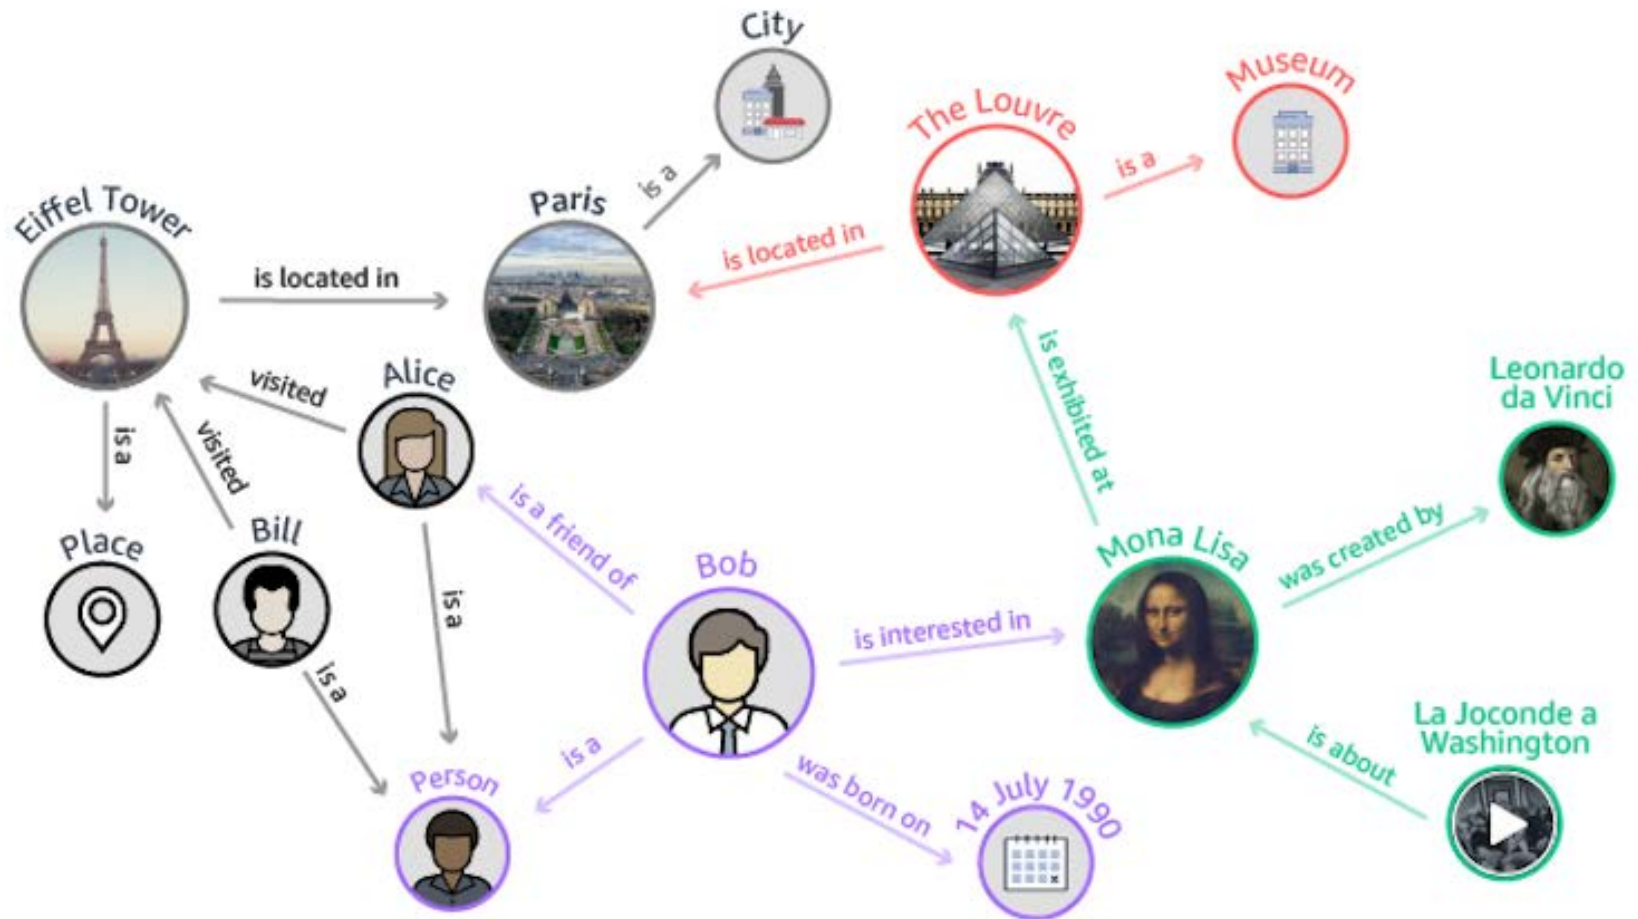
City

Museum

The Louvre

is a

is a

Paris

Eiffel Tower

is located in

is located in

Alice

visited

visited

is a

is exhibited at

Leonardo da Vinci

Place

Bill

is a friend of

Bob

Mona Lisa

was created by

is a

is interested in

is a

La Joconde a Washington

is about

is a

Person

was born on

14 July 1990